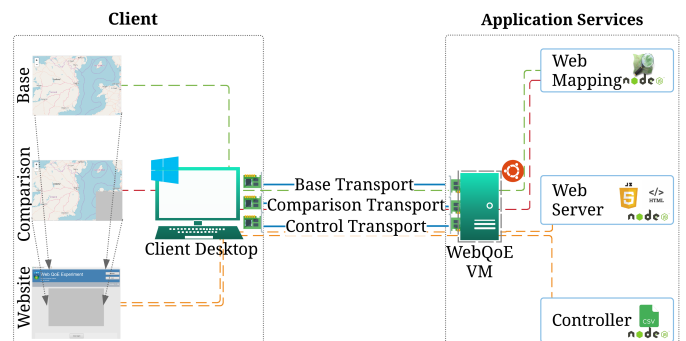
Client

Application Services

Base

Comparison

Website

Web QoE Experiment

Client Desktop

Base Transport

Comparison Transport

Control Transport

WebQoE VM

Web Mapping

node

Web Server

JS

5

</>
HTML

node

Controller

CSV

node